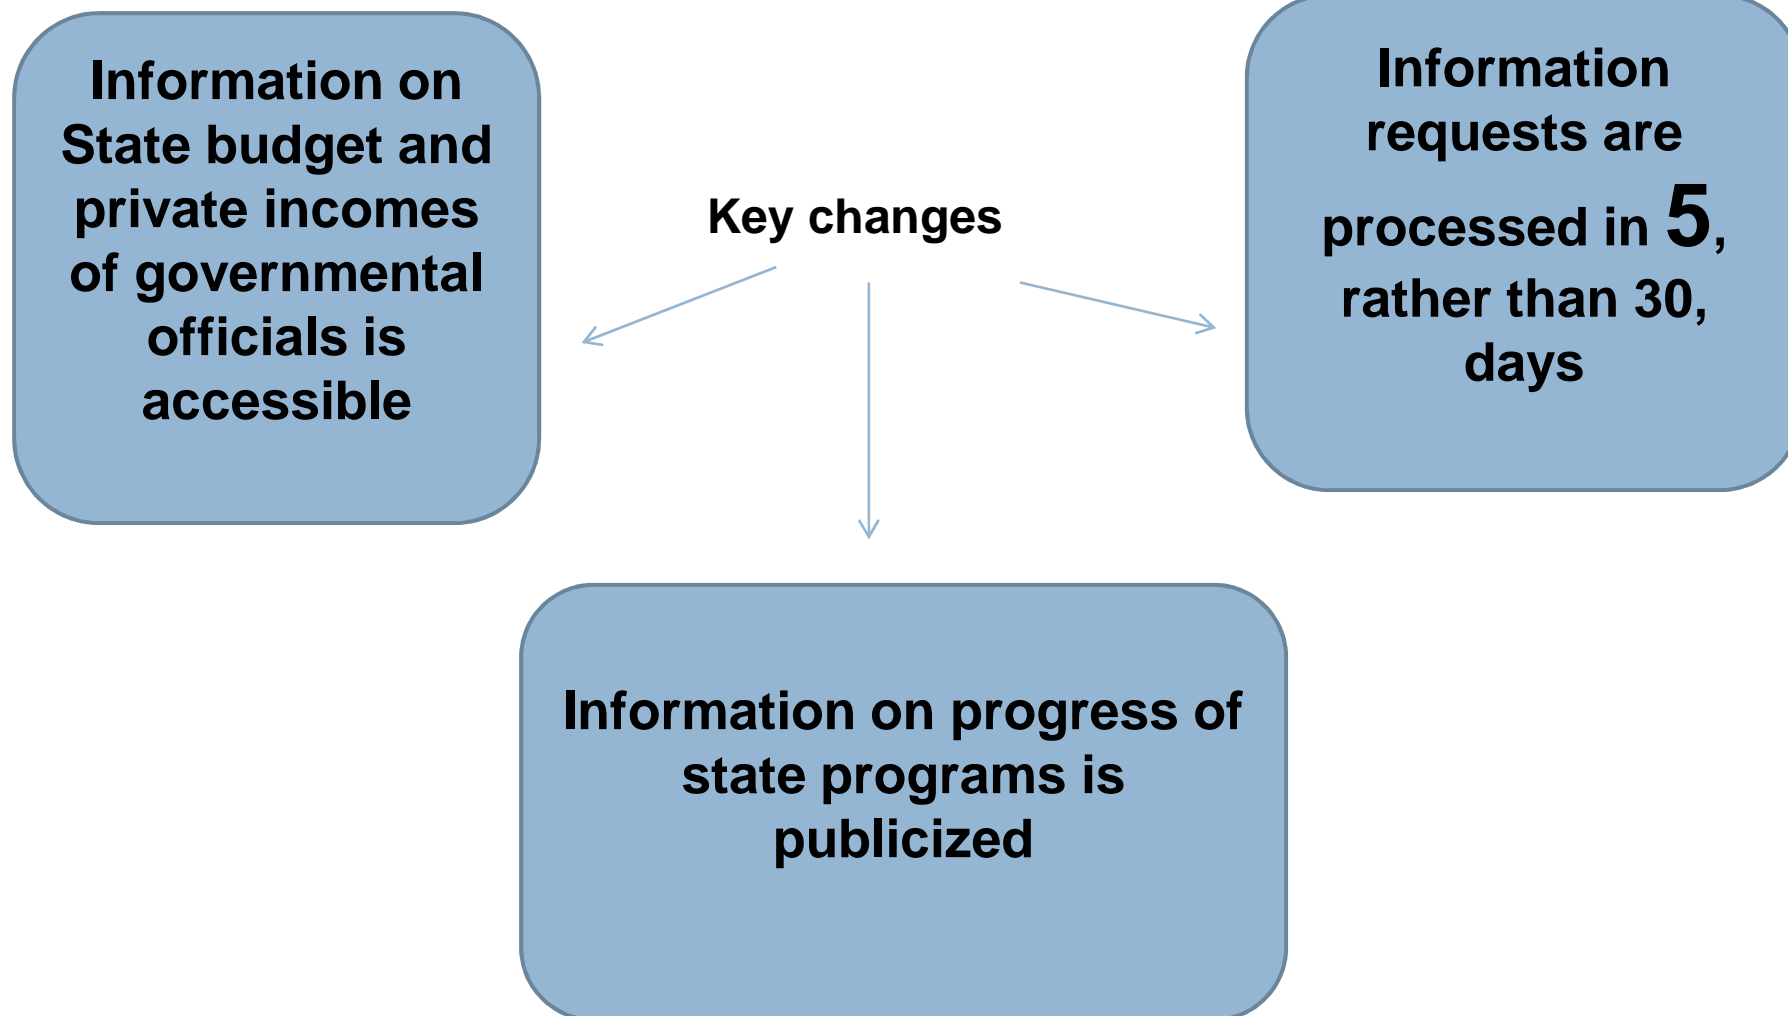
Key changes

Information on State budget and private incomes of governmental officials is accessible

Information requests are processed in 5, rather than 30, days

Information on progress of state programs is publicized